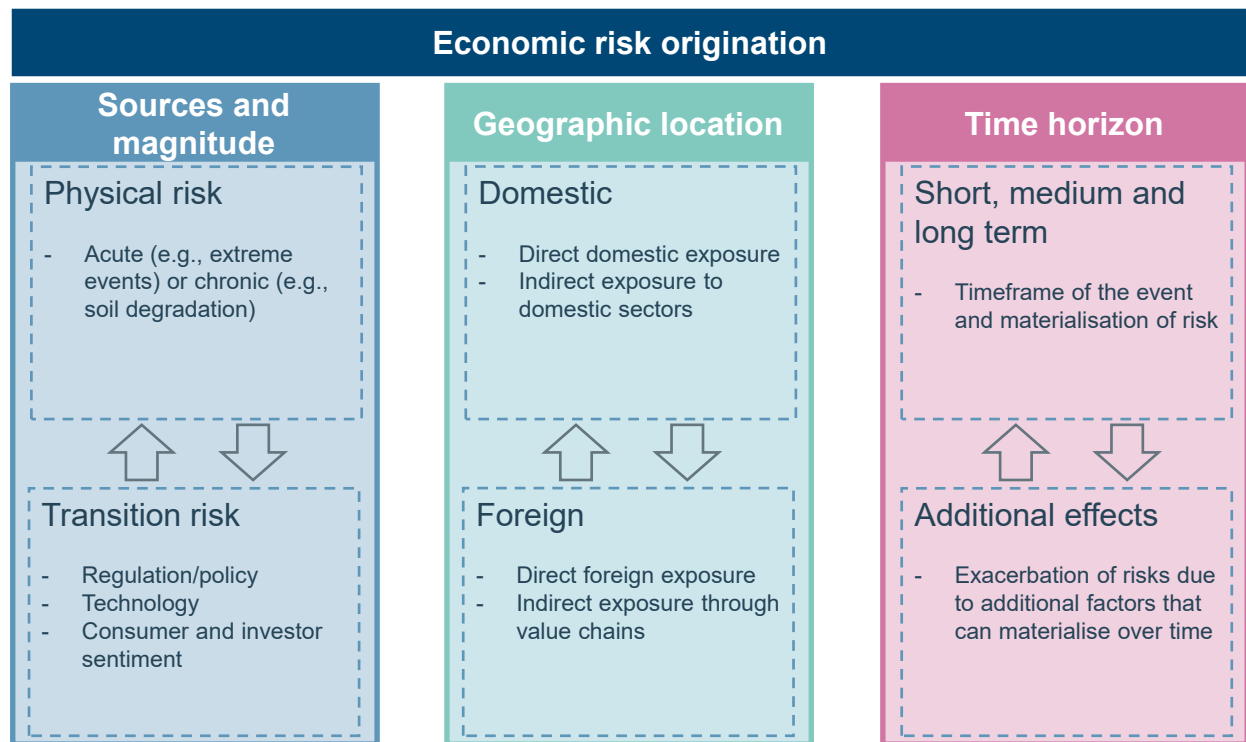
Economic risk origination

Sources and magnitude

Physical risk

- Acute (e.g., extreme events) or chronic (e.g., soil degradation)

Transition risk

- Regulation/policy
- Technology
- Consumer and investor sentiment

Geographic location

Domestic

- Direct domestic exposure
- Indirect exposure to domestic sectors

Foreign

- Direct foreign exposure
- Indirect exposure through value chains

Time horizon

Short, medium and long term

- Timeframe of the event and materialisation of risk

Additional effects

- Exacerbation of risks due to additional factors that can materialise over time